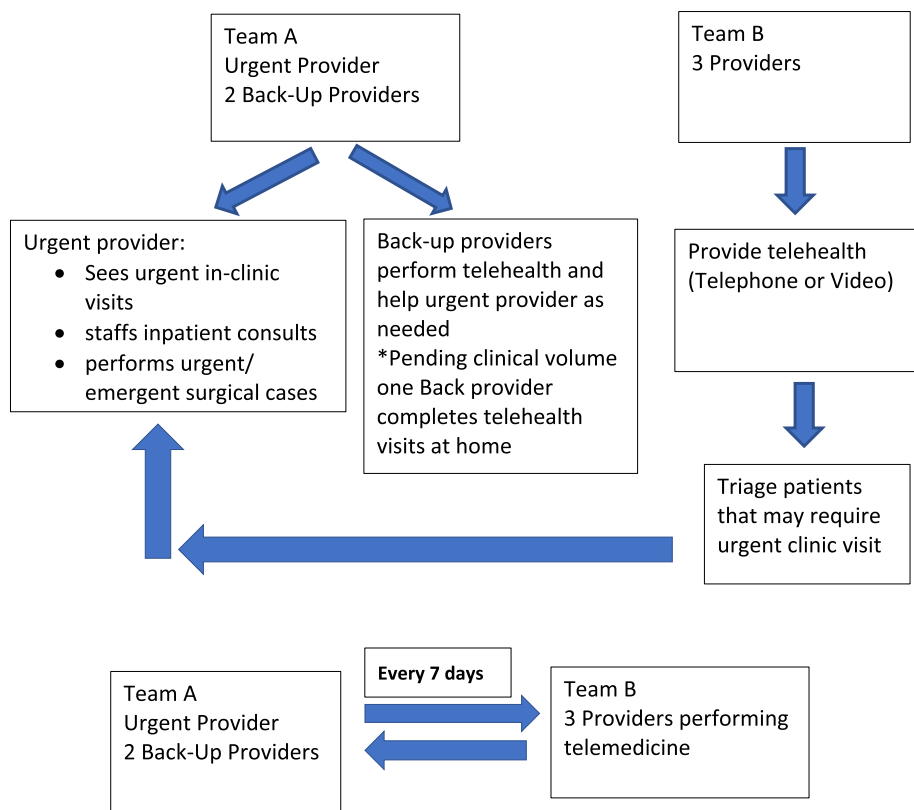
Team A
Urgent Provider
2 Back-Up Providers

Team B
3 Providers

Urgent provider:
- Sees urgent in-clinic visits
- staffs inpatient consults
- performs urgent/ emergent surgical cases

Back-up providers perform telehealth and help urgent provider as needed
*Pending clinical volume one Back provider completes telehealth visits at home

Provide telehealth (Telephone or Video)

Triage patients that may require urgent clinic visit

Team A
Urgent Provider
2 Back-Up Providers

Every 7 days

Team B
3 Providers performing telemedicine